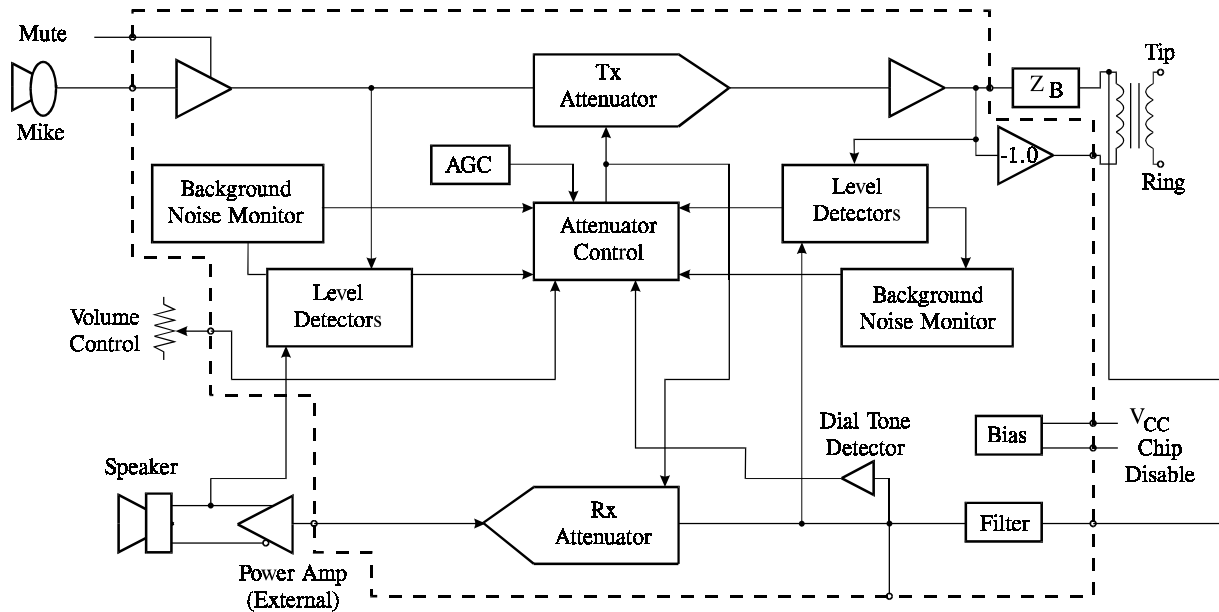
Mute

Mike

Tx Attenuator

$Z_B$

Tip

-1.0

Ring

AGC

Background Noise Monitor

Attenuator Control

Level Detectors

Volume Control

Level Detectors

Background Noise Monitor

Dial Tone Detector

Bias

$V_{CC}$

Chip Disable

Speaker

Rx Attenuator

Filter

Power Amp (External)